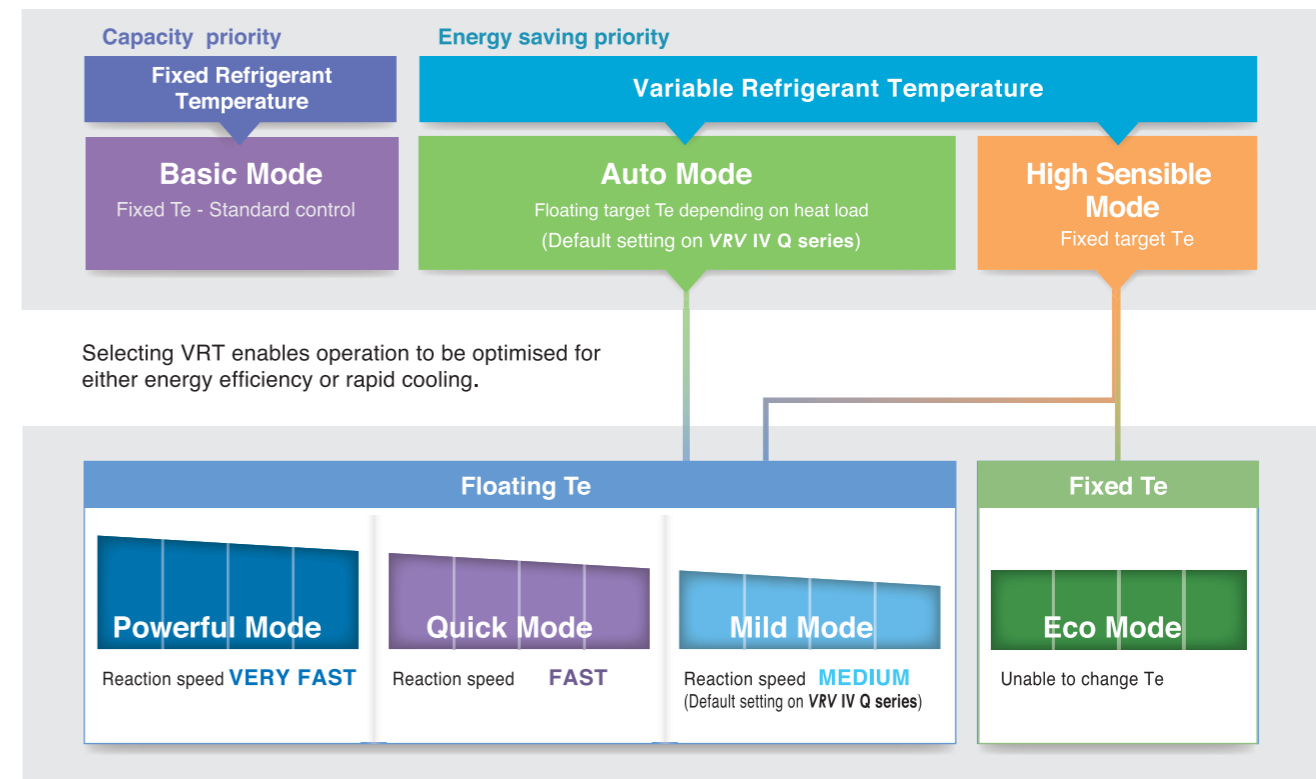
Capacity priority

Fixed Refrigerant Temperature

Basic Mode
Fixed Te - Standard control

Energy saving priority

Variable Refrigerant Temperature

Auto Mode
Floating target Te depending on heat load
(Default setting on *VRV* IV Q series)

High Sensible Mode
Fixed target Te

Selecting VRT enables operation to be optimised for either energy efficiency or rapid cooling.

Floating Te

Powerful Mode
Reaction speed VERY FAST

Quick Mode
Reaction speed FAST

Mild Mode
Reaction speed MEDIUM
(Default setting on *VRV* IV Q series)

Fixed Te

Eco Mode
Unable to change Te